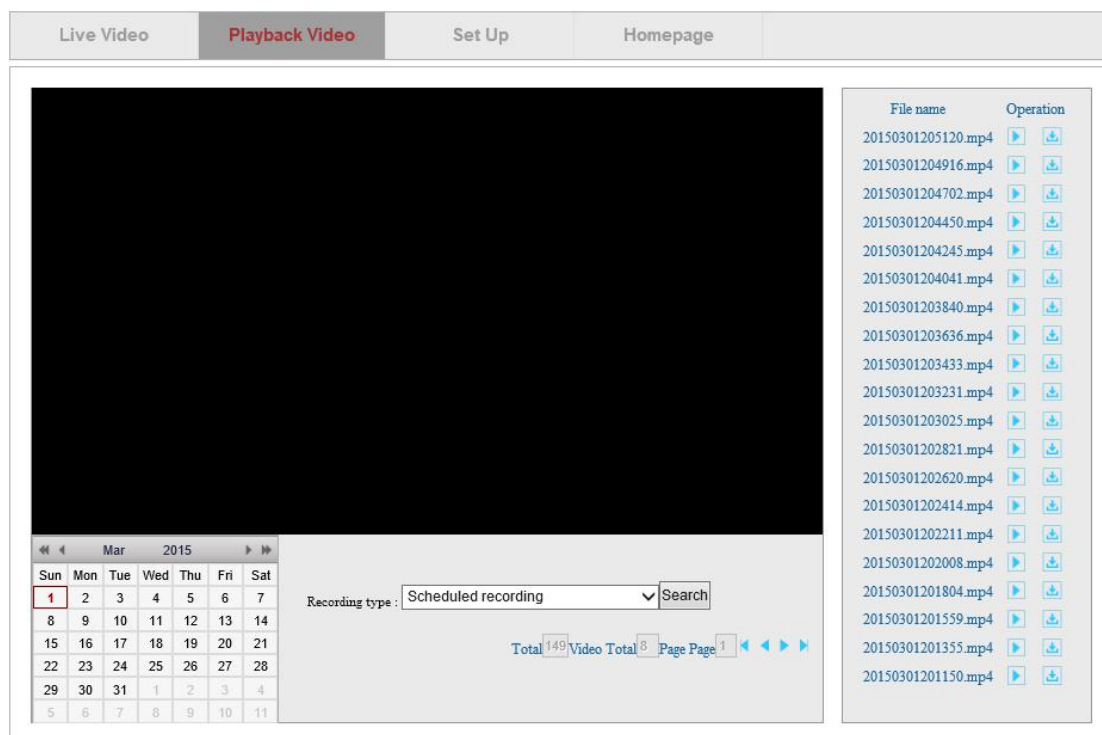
Live Video | Playback Video | Set Up | Homepage

Mar 2015

| Sun | Mon | Tue | Wed | Thu | Fri | Sat |
|---|---|---|---|---|---|---|
| 1 | 2 | 3 | 4 | 5 | 6 | 7 |
| 8 | 9 | 10 | 11 | 12 | 13 | 14 |
| 15 | 16 | 17 | 18 | 19 | 20 | 21 |
| 22 | 23 | 24 | 25 | 26 | 27 | 28 |
| 29 | 30 | 31 | 1 | 2 | 3 | 4 |
| 5 | 6 | 7 | 8 | 9 | 10 | 11 |

Recording type : Scheduled recording Search

Total 149 Video Total 8 Page Page 1

| File name | Operation |
|---|---|
| 20150301205120.mp4 | |
| 20150301204916.mp4 | |
| 20150301204702.mp4 | |
| 20150301204450.mp4 | |
| 20150301204245.mp4 | |
| 20150301204041.mp4 | |
| 20150301203840.mp4 | |
| 20150301203636.mp4 | |
| 20150301203433.mp4 | |
| 20150301203231.mp4 | |
| 20150301203025.mp4 | |
| 20150301202821.mp4 | |
| 20150301202620.mp4 | |
| 20150301202414.mp4 | |
| 20150301202211.mp4 | |
| 20150301202008.mp4 | |
| 20150301201804.mp4 | |
| 20150301201559.mp4 | |
| 20150301201355.mp4 | |
| 20150301201150.mp4 | |